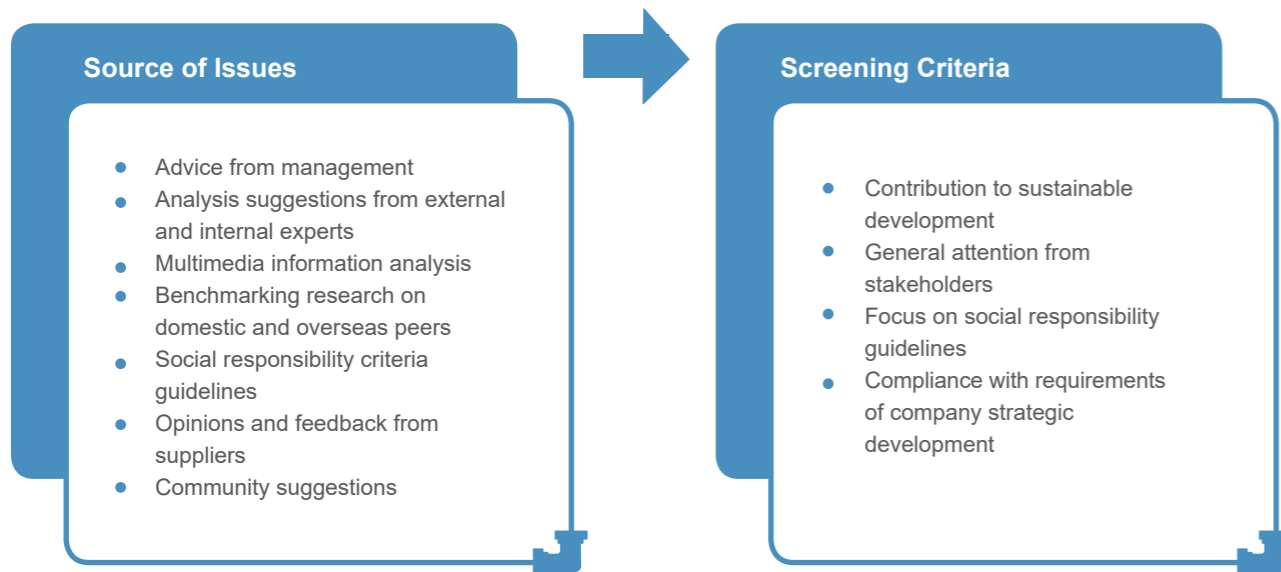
Source of Issues

- Advice from management
- Analysis suggestions from external and internal experts
- Multimedia information analysis
- Benchmarking research on domestic and overseas peers
- Social responsibility criteria guidelines
- Opinions and feedback from suppliers
- Community suggestions

Screening Criteria

- Contribution to sustainable development
- General attention from stakeholders
- Focus on social responsibility guidelines
- Compliance with requirements of company strategic development